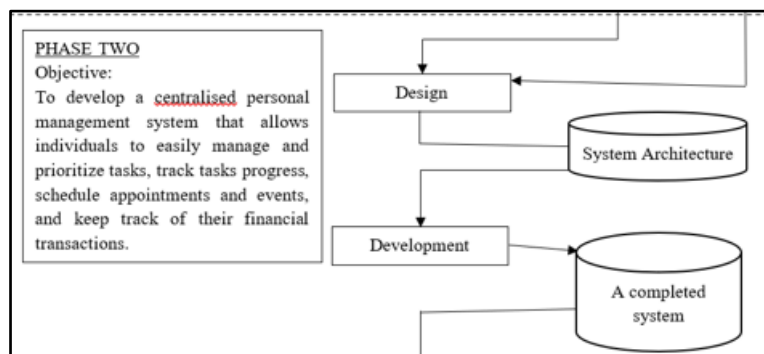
PHASE TWO
Objective:
To develop a centralised personal management system that allows individuals to easily manage and prioritize tasks, track tasks progress, schedule appointments and events, and keep track of their financial transactions.

Design

System Architecture

Development

A completed system